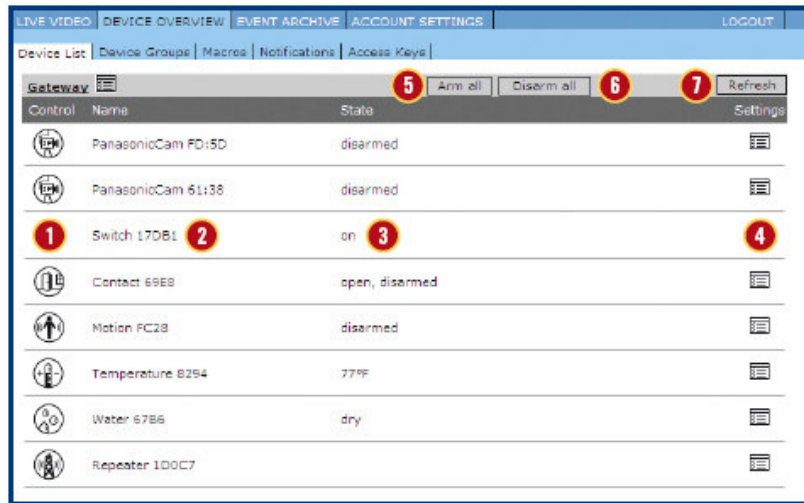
LIVE VIDEO | DEVICE OVERVIEW | EVENT ARCHIVE | ACCOUNT SETTINGS | LOGOUT

Device List | Device Groups | Macros | Notifications | Access Keys

Gateway

5 Arm all | Disarm all 6 | 7 Refresh

| Control | Name | State | Settings |
|---|---|---|---|
| | PanasonicCam FD:5D | disarmed | |
| | PanasonicCam 61:38 | disarmed | |
| 1 | Switch 17DB1 2 | on 3 | 4 |
| | Contact 69E8 | open, disarmed | |
| | Motion FC28 | disarmed | |
| | Temperature 8294 | 77°F | |
| | Water 67B6 | dry | |
| | Repeater 1D0C7 | | |